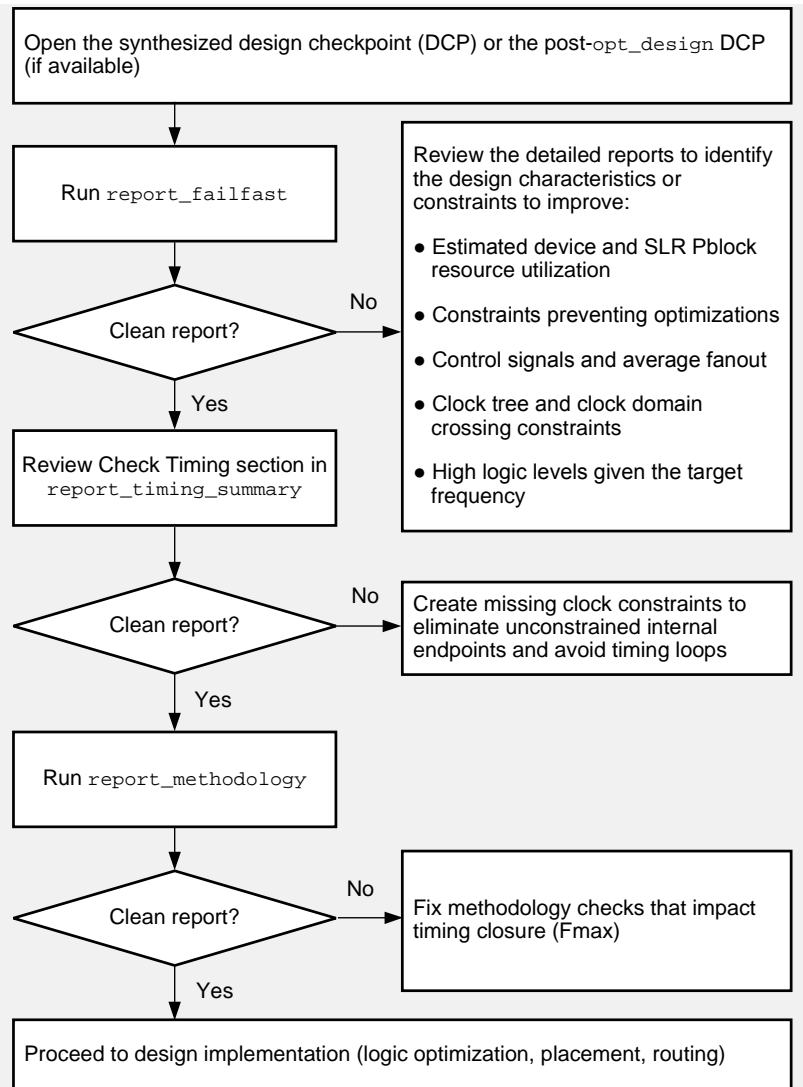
Open the synthesized design checkpoint (DCP) or the post-opt_design DCP (if available)

Run report_failfast

Review the detailed reports to identify the design characteristics or constraints to improve:

● Estimated device and SLR Pblock resource utilization

● Constraints preventing optimizations

● Control signals and average fanout

● Clock tree and clock domain crossing constraints

● High logic levels given the target frequency

No

Clean report?

Yes

Review Check Timing section in report_timing_summary

No

Clean report?

Create missing clock constraints to eliminate unconstrained internal endpoints and avoid timing loops

Yes

Run report_methodology

No

Clean report?

Fix methodology checks that impact timing closure (Fmax)

Yes

Proceed to design implementation (logic optimization, placement, routing)